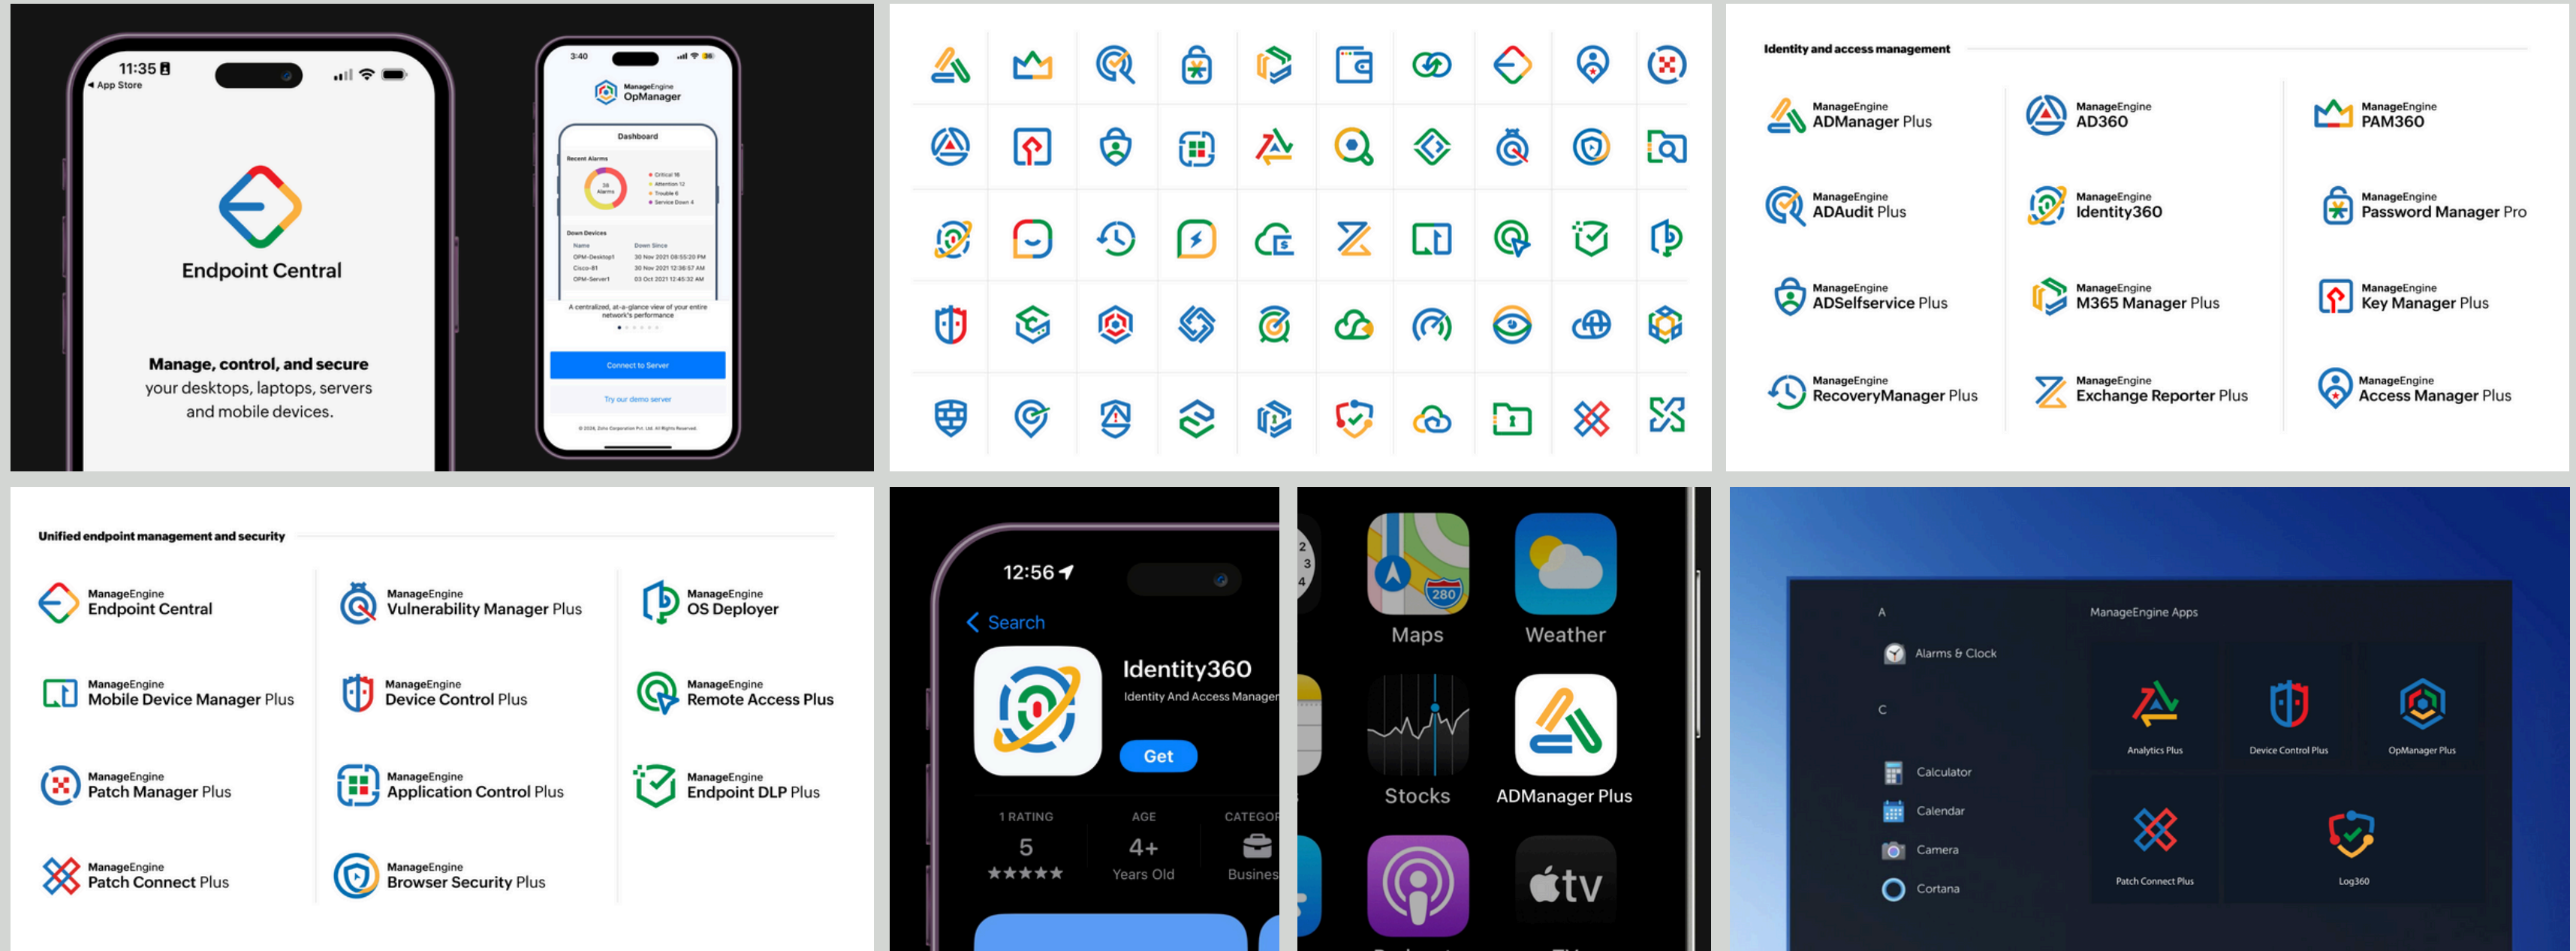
11:35
◀ App Store
Endpoint Central
Manage, control, and secure your desktops, laptops, servers and mobile devices.

3:40
ManageEngine OpManager
Dashboard
Recent Alarms
Critical 16
Attention 12
Trouble 6
Service Down 4
Down Devices
Name Down Since
OPM-Desktop1 30 Nov 2021 08:55:20 PM
Cisco-81 30 Nov 2021 12:36:57 AM
OPM-Server1 03 Oct 2021 12:45:32 AM
A centralized, at-a-glance view of your entire network's performance
Connect to Server
Try our demo server

Identity and access management
ManageEngine ADManager Plus
ManageEngine AD360
ManageEngine PAM360
ManageEngine ADAudit Plus
ManageEngine Identity360
ManageEngine Password Manager Pro
ManageEngine ADSelfservice Plus
ManageEngine M365 Manager Plus
ManageEngine Key Manager Plus
ManageEngine RecoveryManager Plus
ManageEngine Exchange Reporter Plus
ManageEngine Access Manager Plus

Unified endpoint management and security
ManageEngine Endpoint Central
ManageEngine Vulnerability Manager Plus
ManageEngine OS Deployer
ManageEngine Mobile Device Manager Plus
ManageEngine Device Control Plus
ManageEngine Remote Access Plus
ManageEngine Patch Manager Plus
ManageEngine Application Control Plus
ManageEngine Endpoint DLP Plus
ManageEngine Patch Connect Plus
ManageEngine Browser Security Plus

12:56
Search
Identity360
Identity And Access Manager
Get
1 RATING
5
★★★★★
AGE
4+
Years Old
CATEGOR
Busines

Maps
Weather
Stocks
ADManager Plus
tv

A
Alarms & Clock
C
Calculator
Calendar
Camera
Cortana
ManageEngine Apps
Analytics Plus
Device Control Plus
OpManager Plus
Patch Connect Plus
Log360